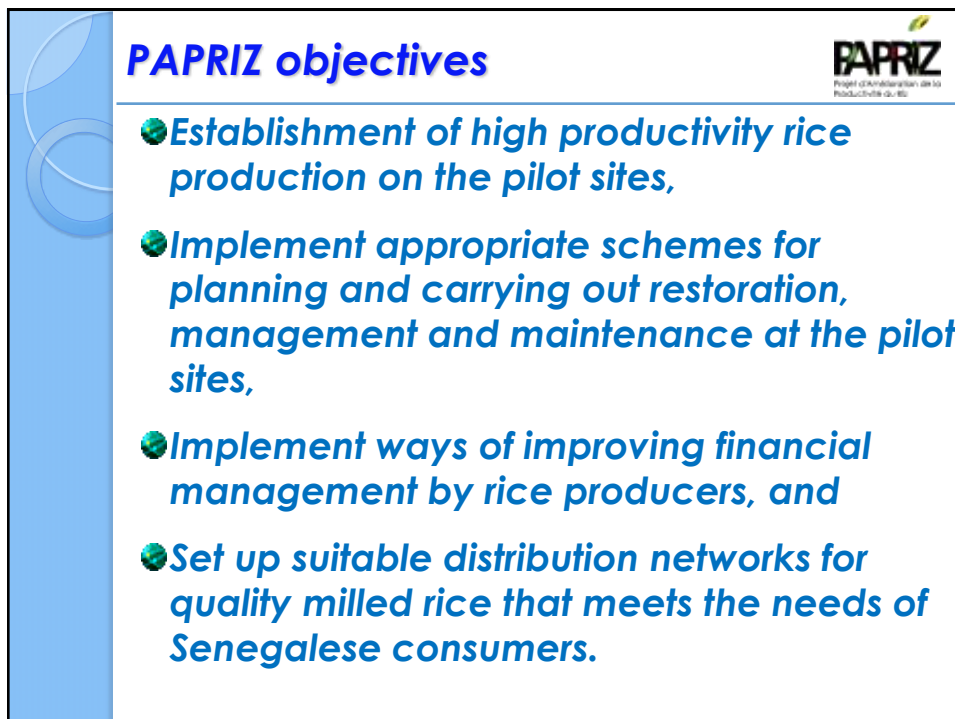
PAPRIZ objectives

PAPRIZ
Projet d'Amélioration de la Productivité du Riz

Establishment of high productivity rice production on the pilot sites,

Implement appropriate schemes for planning and carrying out restoration, management and maintenance at the pilot sites,

Implement ways of improving financial management by rice producers, and

Set up suitable distribution networks for quality milled rice that meets the needs of Senegalese consumers.